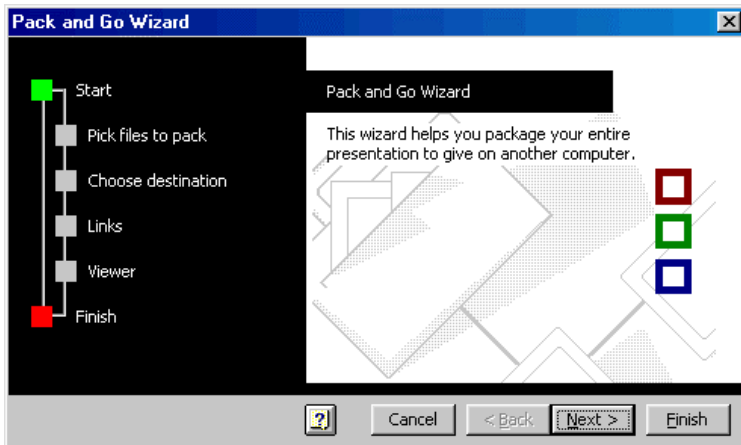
Pack and Go Wizard

Start

Pick files to pack

Choose destination

Links

Viewer

Finish

Pack and Go Wizard

This wizard helps you package your entire presentation to give on another computer.

?

Cancel

< Back

Next >

Finish